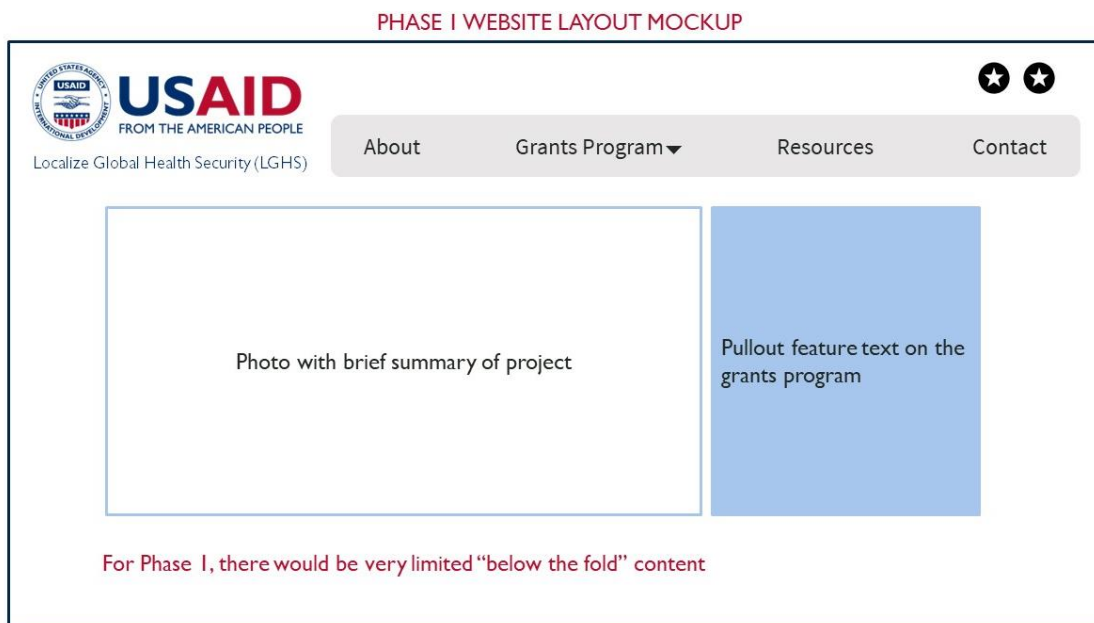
PHASE 1 WEBSITE LAYOUT MOCKUP

UNITED STATES AGENCY USAID INTERNATIONAL DEVELOPMENT

USAID
FROM THE AMERICAN PEOPLE

Localize Global Health Security (LGHS)

About
Grants Program
Resources
Contact

Photo with brief summary of project

Pullout feature text on the grants program

For Phase 1, there would be very limited "below the fold" content